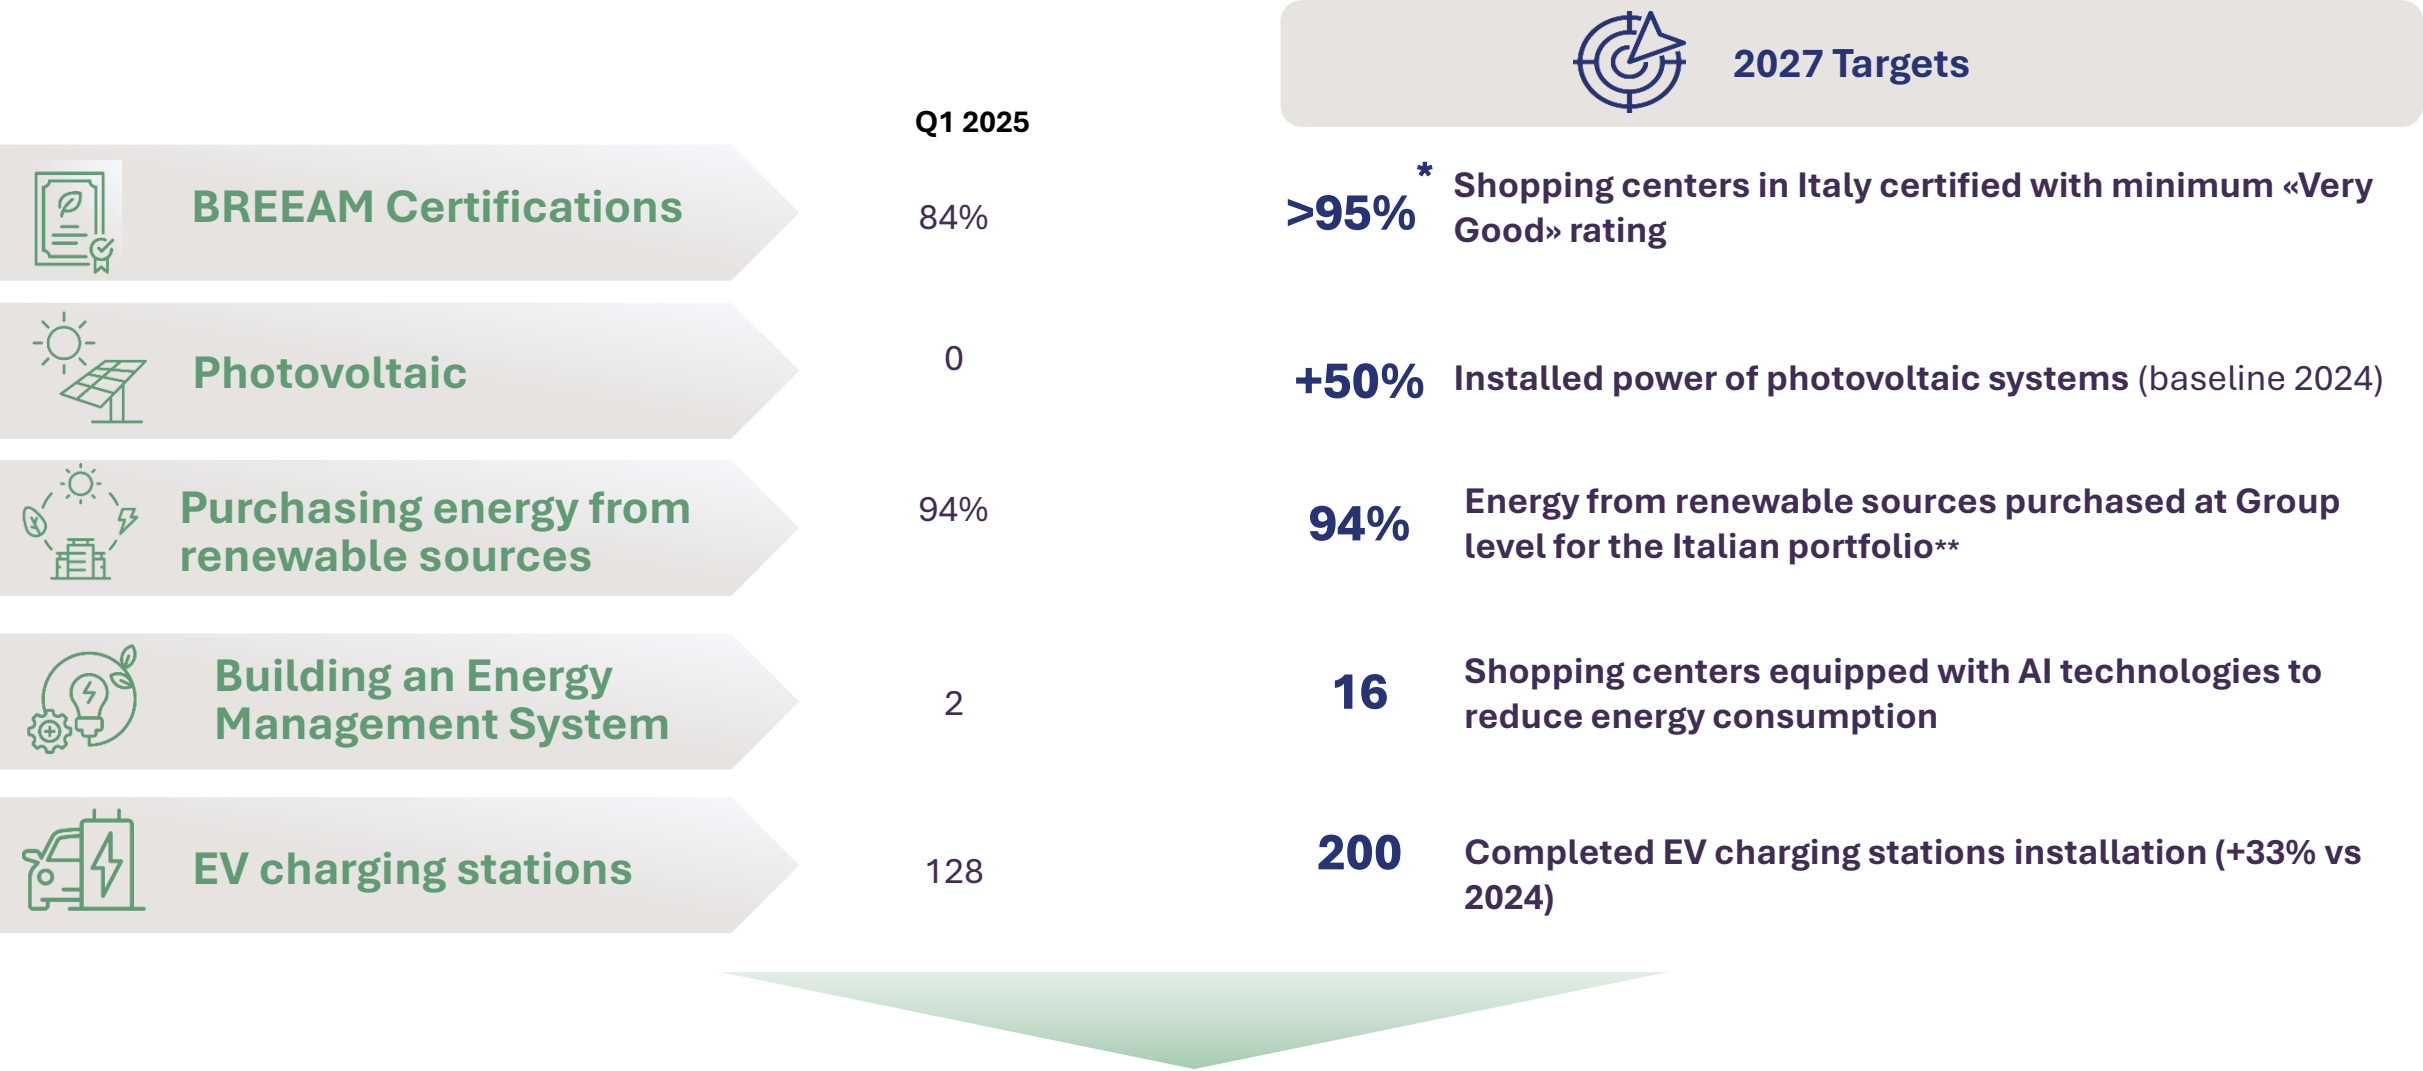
2027 Targets

Q1 2025

BREEAM Certifications

84%

>95%* Shopping centers in Italy certified with minimum «Very Good» rating

Photovoltaic

0

+50% Installed power of photovoltaic systems (baseline 2024)

Purchasing energy from renewable sources

94%

94% Energy from renewable sources purchased at Group level for the Italian portfolio**

Building an Energy Management System

2

16 Shopping centers equipped with AI technologies to reduce energy consumption

EV charging stations

128

200 Completed EV charging stations installation (+33% vs 2024)